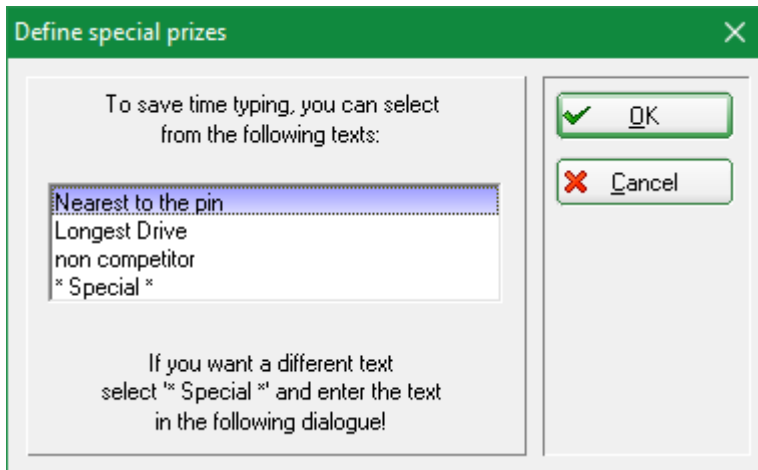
Define special prizes

To save time typing, you can select from the following texts:

Nearest to the pin
Longest Drive
non competitor
* Special *

If you want a different text select "* Special *" and enter the text in the following dialogue!

OK

Cancel